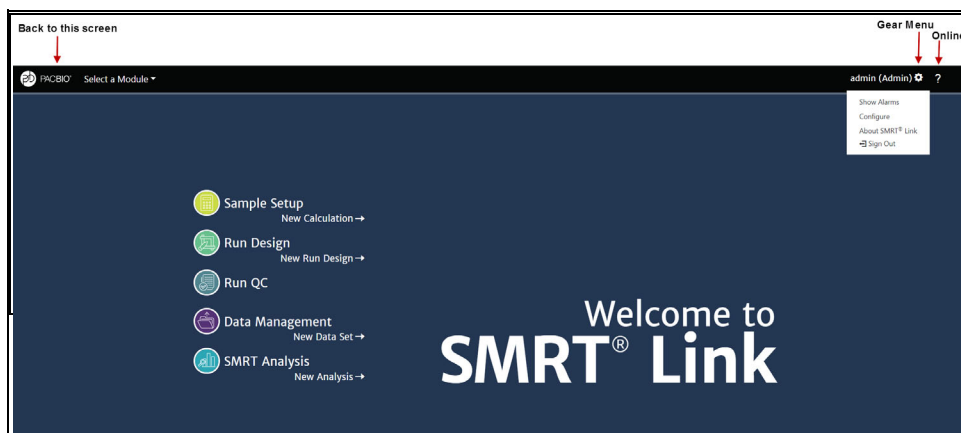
Back to this screen

Gear Menu

Onlin

PACBIO® Select a Module ▾

admin (Admin) ?

Show Alarms
Configure
About SMRT® Link
Sign Out

Sample Setup
New Calculation →

Run Design
New Run Design →

Run QC

Data Management
New Data Set →

SMRT Analysis
New Analysis →

Welcome to
SMRT® Link